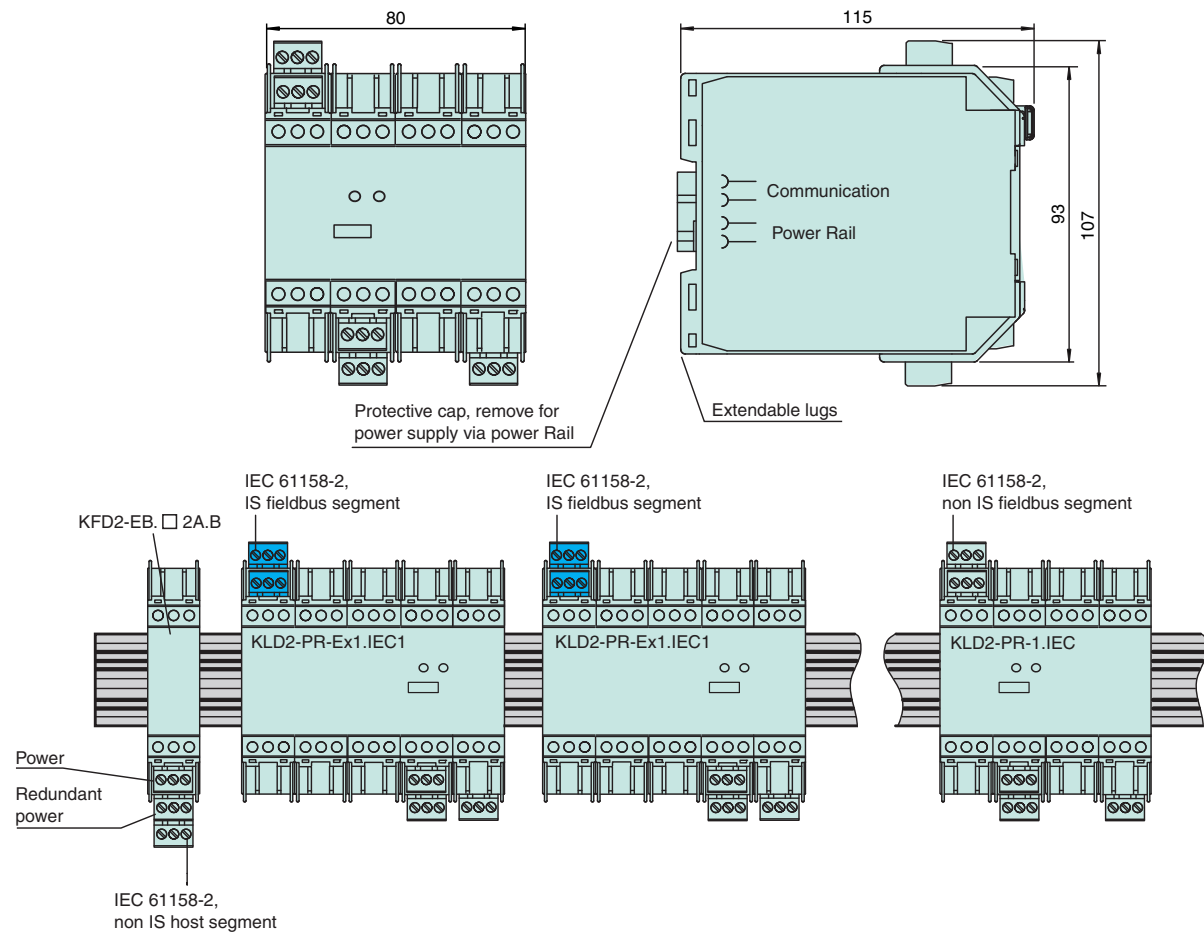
80

115

Communication

Power Rail

93

107

Protective cap, remove for power supply via power Rail

Extendable lugs

IEC 61158-2, IS fieldbus segment

IEC 61158-2, IS fieldbus segment

IEC 61158-2, non IS fieldbus segment

KFD2-EB.□2A.B

KLD2-PR-Ex1.IEC1

KLD2-PR-Ex1.IEC1

KLD2-PR-1.IEC

Power

Redundant power

IEC 61158-2, non IS host segment